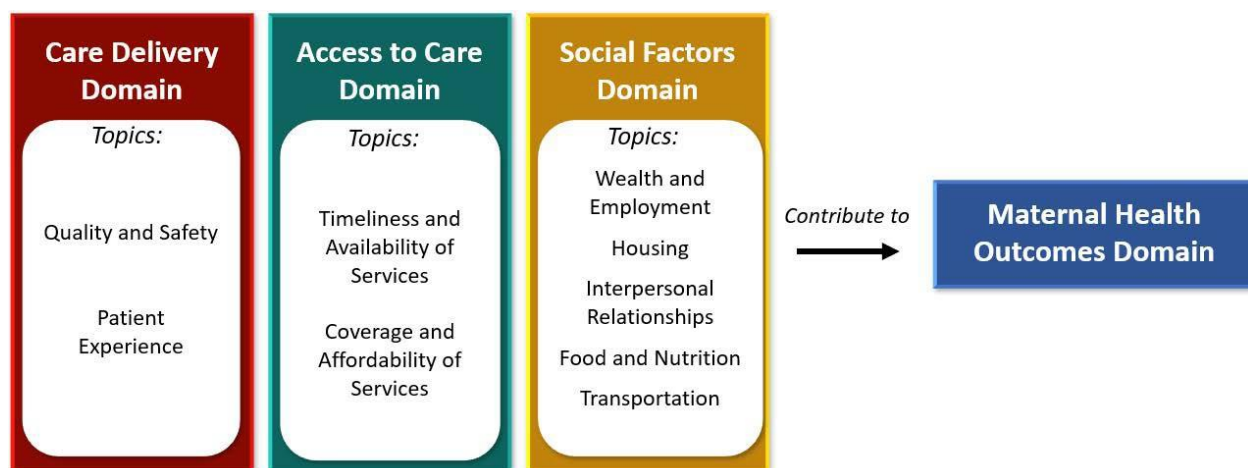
Care Delivery Domain

Topics:

Quality and Safety

Patient Experience

Access to Care Domain

Topics:

Timeliness and Availability of Services

Coverage and Affordability of Services

Social Factors Domain

Topics:

Wealth and Employment

Housing

Interpersonal Relationships

Food and Nutrition

Transportation

Contribute to

Maternal Health Outcomes Domain